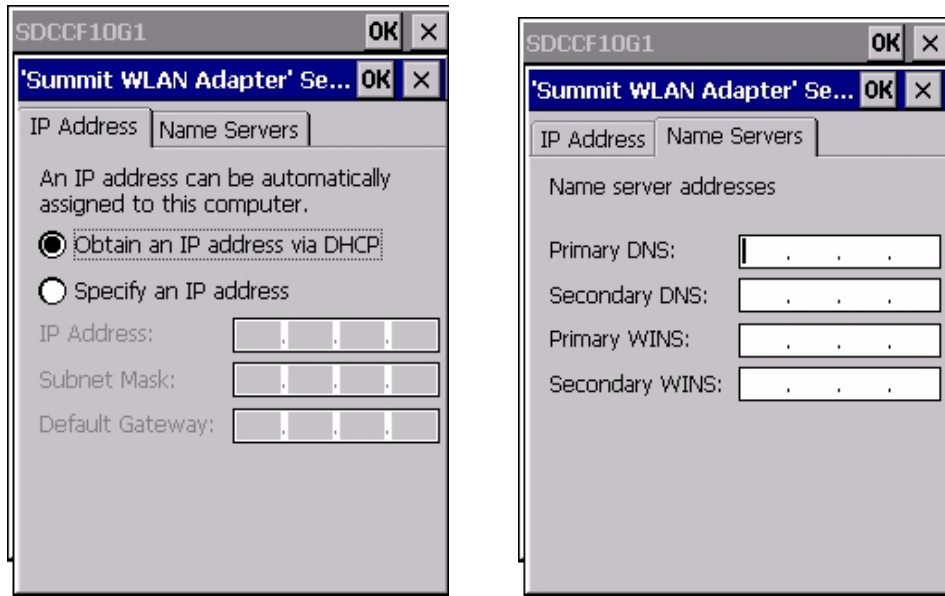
SDCCF10G1 OK ×

'Summit WLAN Adapter' Se... OK ×

IP Address | Name Servers

An IP address can be automatically assigned to this computer.

Obtain an IP address via DHCP

Specify an IP address

IP Address:

Subnet Mask:

Default Gateway:

SDCCF10G1 OK ×

'Summit WLAN Adapter' Se... OK ×

IP Address | Name Servers

Name server addresses

Primary DNS:

Secondary DNS:

Primary WINS:

Secondary WINS: